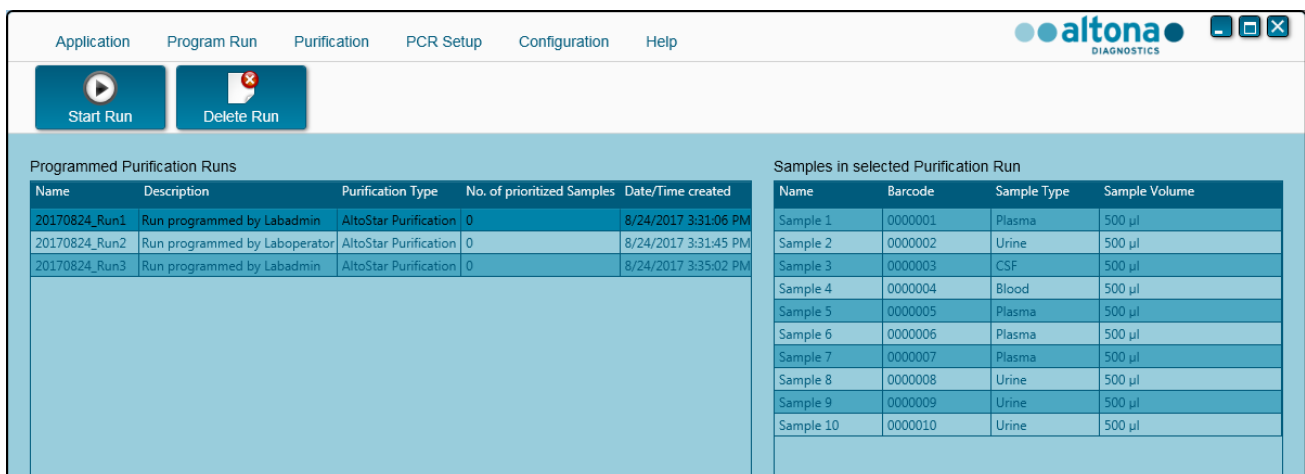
Application Program Run Purification PCR Setup Configuration Help

altona DIAGNOSTICS

Start Run

Delete Run

Programmed Purification Runs

| Name | Description | Purification Type | No. of prioritized Samples | Date/Time created |
|---|---|---|---|---|
| 20170824_Run1 | Run programmed by Labadmin | AltoStar Purification | 0 | 8/24/2017 3:31:06 PM |
| 20170824_Run2 | Run programmed by Laboperator | AltoStar Purification | 0 | 8/24/2017 3:31:45 PM |
| 20170824_Run3 | Run programmed by Labadmin | AltoStar Purification | 0 | 8/24/2017 3:35:02 PM |

Samples in selected Purification Run

| Name | Barcode | Sample Type | Sample Volume |
|---|---|---|---|
| Sample 1 | 0000001 | Plasma | 500 µl |
| Sample 2 | 0000002 | Urine | 500 µl |
| Sample 3 | 0000003 | CSF | 500 µl |
| Sample 4 | 0000004 | Blood | 500 µl |
| Sample 5 | 0000005 | Plasma | 500 µl |
| Sample 6 | 0000006 | Plasma | 500 µl |
| Sample 7 | 0000007 | Plasma | 500 µl |
| Sample 8 | 0000008 | Urine | 500 µl |
| Sample 9 | 0000009 | Urine | 500 µl |
| Sample 10 | 0000010 | Urine | 500 µl |